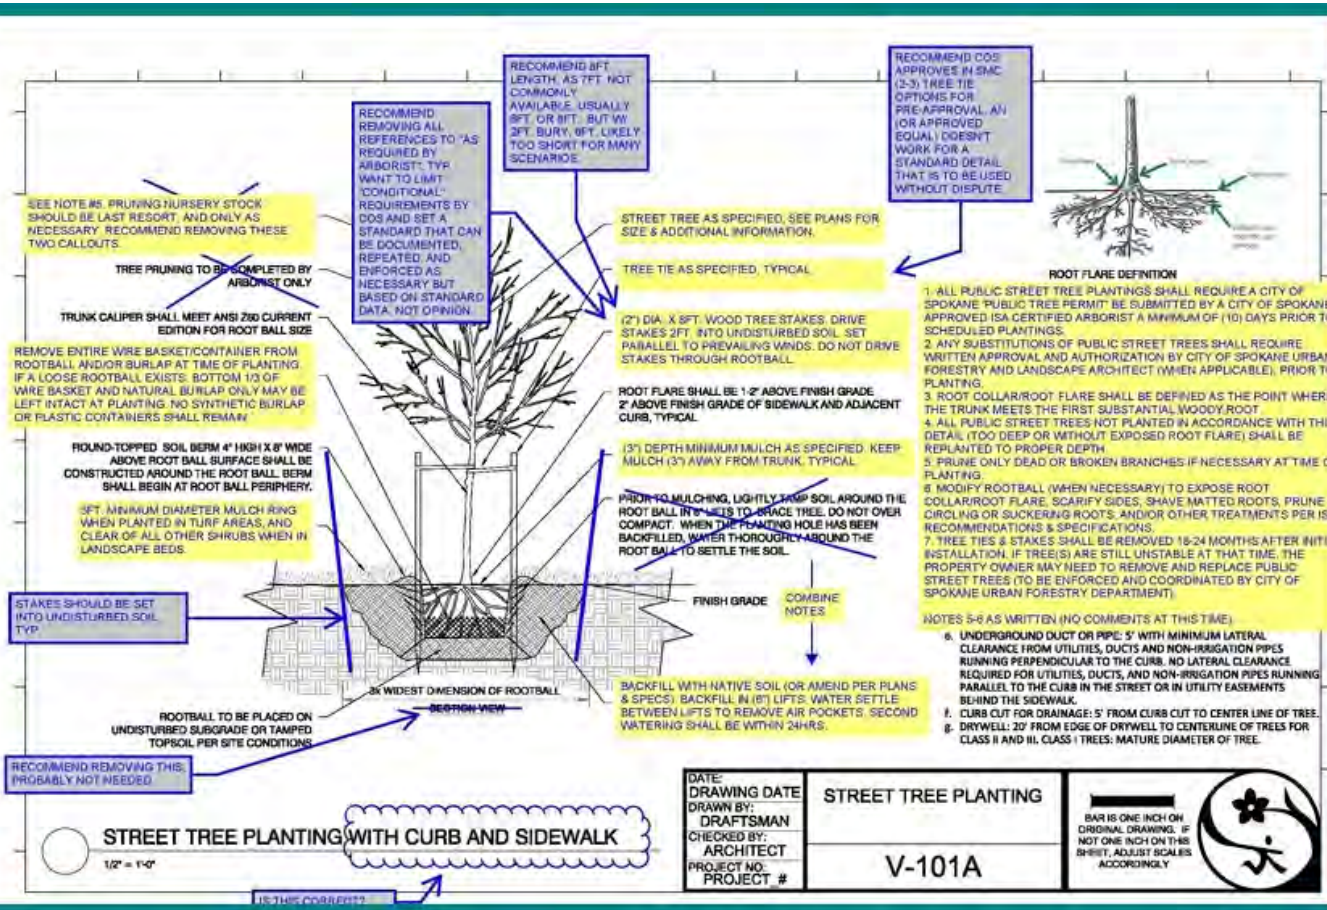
RECOMMEND 8FT LENGTH, AS 7FT. NOT COMMONLY AVAILABLE. USUALLY 6FT. OR 8FT. BUT W/ 2FT. BURY, 6FT. LIKELY TOO SHORT FOR MANY SCENARIOS.

RECOMMEND REMOVING ALL REFERENCES TO "AS REQUIRED BY ARBORIST". TYP. WANT TO LIMIT "CONDITIONAL" REQUIREMENTS BY COS AND SET A STANDARD THAT CAN BE DOCUMENTED, REPEATED, AND ENFORCED AS NECESSARY BUT BASED ON STANDARD DATA, NOT OPINION.

RECOMMEND COS APPROVES IN SMC (2-3) TREE TIE OPTIONS FOR PRE-APPROVAL. AN (OR APPROVED EQUAL) DOESN'T WORK FOR A STANDARD DETAIL THAT IS TO BE USED WITHOUT DISPUTE.

SEE NOTE #5. PRUNING NURSERY STOCK SHOULD BE LAST RESORT, AND ONLY AS NECESSARY. RECOMMEND REMOVING THESE TWO CALLOUTS.

TREE PRUNING TO BE COMPLETED BY ARBORIST ONLY

TRUNK CALIPER SHALL MEET ANSI Z60 CURRENT EDITION FOR ROOT BALL SIZE

REMOVE ENTIRE WIRE BASKET/CONTAINER FROM ROOTBALL AND/OR BURLAP AT TIME OF PLANTING. IF A LOOSE ROOTBALL EXISTS: BOTTOM 1/3 OF WIRE BASKET AND NATURAL BURLAP ONLY MAY BE LEFT INTACT AT PLANTING. NO SYNTHETIC BURLAP OR PLASTIC CONTAINERS SHALL REMAIN.

ROUND-TOPPED SOIL BERM 4" HIGH X 8" WIDE ABOVE ROOT BALL SURFACE SHALL BE CONSTRUCTED AROUND THE ROOT BALL. BERM SHALL BEGIN AT ROOT BALL PERIPHERY.

5FT. MINIMUM DIAMETER MULCH RING WHEN PLANTED IN TURF AREAS, AND CLEAR OF ALL OTHER SHRUBS WHEN IN LANDSCAPE BEDS.

STAKES SHOULD BE SET INTO UNDISTURBED SOIL. TYP.

STREET TREE AS SPECIFIED, SEE PLANS FOR SIZE & ADDITIONAL INFORMATION.

TREE TIE AS SPECIFIED, TYPICAL

(2") DIA. X 8FT. WOOD TREE STAKES. DRIVE STAKES 2FT. INTO UNDISTURBED SOIL. SET PARALLEL TO PREVAILING WINDS. DO NOT DRIVE STAKES THROUGH ROOTBALL.

ROOT FLARE SHALL BE 1-2" ABOVE FINISH GRADE. 2" ABOVE FINISH GRADE OF SIDEWALK AND ADJACENT CURB, TYPICAL

(3") DEPTH MINIMUM MULCH AS SPECIFIED. KEEP MULCH (3") AWAY FROM TRUNK, TYPICAL.

PRIOR TO MULCHING, LIGHTLY TAMP SOIL AROUND THE ROOT BALL IN 6" LIFTS TO BRACE TREE. DO NOT OVER COMPACT. WHEN THE PLANTING HOLE HAS BEEN BACKFILLED, WATER THOROUGHLY AROUND THE ROOT BALL TO SETTLE THE SOIL.

FINISH GRADE

COMBINE NOTES.

BACKFILL WITH NATIVE SOIL (OR AMEND PER PLANS & SPECS). BACKFILL IN (8") LIFTS. WATER SETTLE BETWEEN LIFTS TO REMOVE AIR POCKETS. SECOND WATERING SHALL BE WITHIN 24HRS.

3X WIDEST DIMENSION OF ROOTBALL

SECTION VIEW

ROOTBALL TO BE PLACED ON UNDISTURBED SUBGRADE OR TAMPED TOPSOIL PER SITE CONDITIONS

RECOMMEND REMOVING THIS. PROBABLY NOT NEEDED.

ROOT FLARE DEFINITION

1. ALL PUBLIC STREET TREE PLANTINGS SHALL REQUIRE A CITY OF SPOKANE 'PUBLIC TREE PERMIT' BE SUBMITTED BY A CITY OF SPOKANE APPROVED ISA CERTIFIED ARBORIST A MINIMUM OF (10) DAYS PRIOR TO SCHEDULED PLANTINGS.
2. ANY SUBSTITUTIONS OF PUBLIC STREET TREES SHALL REQUIRE WRITTEN APPROVAL AND AUTHORIZATION BY CITY OF SPOKANE URBAN FORESTRY AND LANDSCAPE ARCHITECT (WHEN APPLICABLE), PRIOR TO PLANTING.
3. ROOT COLLAR/ROOT FLARE SHALL BE DEFINED AS THE POINT WHERE THE TRUNK MEETS THE FIRST SUBSTANTIAL WOODY ROOT.
4. ALL PUBLIC STREET TREES NOT PLANTED IN ACCORDANCE WITH THIS DETAIL (TOO DEEP OR WITHOUT EXPOSED ROOT FLARE) SHALL BE REPLANTED TO PROPER DEPTH.
5. PRUNE ONLY DEAD OR BROKEN BRANCHES IF NECESSARY AT TIME OF PLANTING.
6. MODIFY ROOTBALL (WHEN NECESSARY) TO EXPOSE ROOT COLLAR/ROOT FLARE, SCARIFY SIDES, SHAVE MATTED ROOTS, PRUNE CIRCLING OR SUCKERING ROOTS, AND/OR OTHER TREATMENTS PER ISA RECOMMENDATIONS & SPECIFICATIONS.
7. TREE TIES & STAKES SHALL BE REMOVED 18-24 MONTHS AFTER INITIAL INSTALLATION. IF TREE(S) ARE STILL UNSTABLE AT THAT TIME, THE PROPERTY OWNER MAY NEED TO REMOVE AND REPLACE PUBLIC STREET TREES (TO BE ENFORCED AND COORDINATED BY CITY OF SPOKANE URBAN FORESTRY DEPARTMENT).

NOTES 5-6 AS WRITTEN (NO COMMENTS AT THIS TIME)

6. UNDERGROUND DUCT OR PIPE: 5' WITH MINIMUM LATERAL CLEARANCE FROM UTILITIES, DUCTS AND NON-IRRIGATION PIPES RUNNING PERPENDICULAR TO THE CURB. NO LATERAL CLEARANCE REQUIRED FOR UTILITIES, DUCTS, AND NON-IRRIGATION PIPES RUNNING PARALLEL TO THE CURB IN THE STREET OR IN UTILITY EASEMENTS BEHIND THE SIDEWALK.
f. CURB CUT FOR DRAINAGE: 5' FROM CURB CUT TO CENTER LINE OF TREE.
g. DRYWELL: 20' FROM EDGE OF DRYWELL TO CENTERLINE OF TREES FOR CLASS II AND III. CLASS I TREES: MATURE DIAMETER OF TREE.

STREET TREE PLANTING WITH CURB AND SIDEWALK
1/2" = 1'-0"

IS THIS CORRECT?

DATE:
DRAWING DATE
DRAWN BY:
DRAFTSMAN
CHECKED BY:
ARCHITECT
PROJECT NO:
PROJECT_#

STREET TREE PLANTING

V-101A

BAR IS ONE INCH ON ORIGINAL DRAWING. IF NOT ONE INCH ON THIS SHEET, ADJUST SCALES ACCORDINGLY